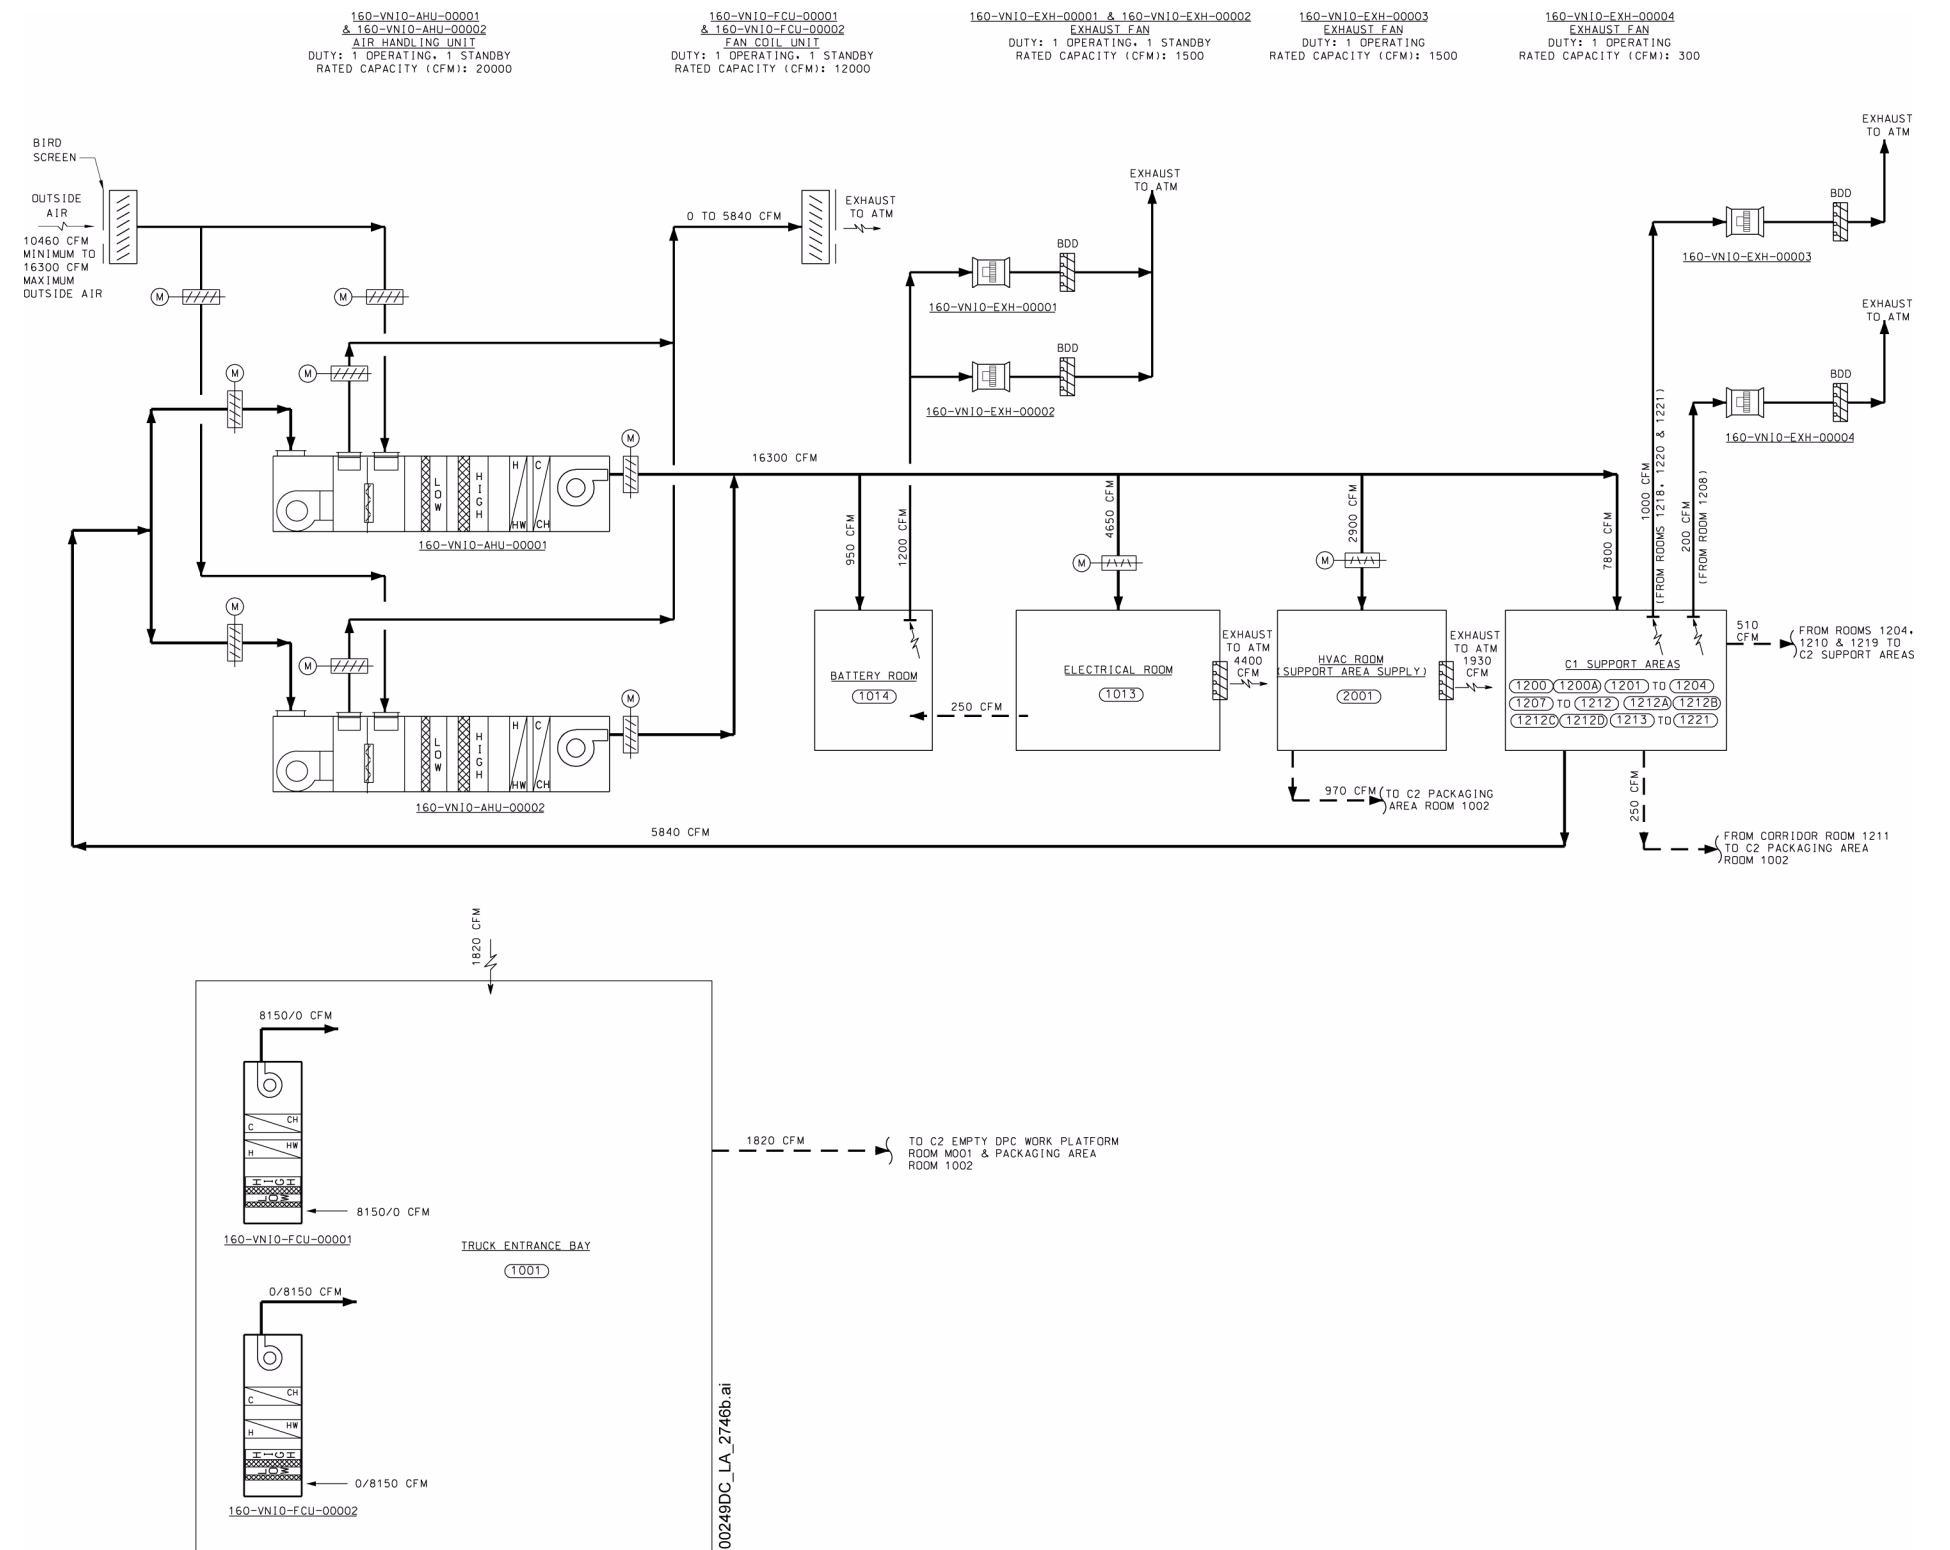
160-VNI0-AHU-00001
& 160-VNI0-AHU-00002
AIR HANDLING UNIT
DUTY: 1 OPERATING, 1 STANDBY
RATED CAPACITY (CFM): 20000

160-VNI0-FCU-00001
& 160-VNI0-FCU-00002
FAN COIL UNIT
DUTY: 1 OPERATING, 1 STANDBY
RATED CAPACITY (CFM): 12000

160-VNI0-EXH-00001 & 160-VNI0-EXH-00002
EXHAUST FAN
DUTY: 1 OPERATING, 1 STANDBY
RATED CAPACITY (CFM): 1500

160-VNI0-EXH-00003
EXHAUST FAN
DUTY: 1 OPERATING
RATED CAPACITY (CFM): 1500

160-VNI0-EXH-00004
EXHAUST FAN
DUTY: 1 OPERATING
RATED CAPACITY (CFM): 300

BIRD SCREEN
OUTSIDE AIR
10460 CFM MINIMUM TO 16300 CFM MAXIMUM OUTSIDE AIR

M M M M M M M M M

0 TO 5840 CFM
EXHAUST TO ATM

EXHAUST TO ATM
BDD
160-VNI0-EXH-00001
BDD
160-VNI0-EXH-00002

EXHAUST TO ATM
BDD
160-VNI0-EXH-00003
EXHAUST TO ATM
BDD
160-VNI0-EXH-00004

LOW HIGH H C HW CH
160-VNI0-AHU-00001
16300 CFM
LOW HIGH H C HW CH
160-VNI0-AHU-00002

950 CFM
1200 CFM
4650 CFM
2900 CFM
7800 CFM
1000 CFM (FROM ROOMS 1218, 1220 & 1221)
200 CFM (FROM ROOM 1208)

BATTERY ROOM
1014
250 CFM
ELECTRICAL ROOM
1013
EXHAUST TO ATM 4400 CFM
HVAC ROOM (SUPPORT AREA SUPPLY)
2001
EXHAUST TO ATM 1930 CFM
C1 SUPPORT AREAS
1200 1200A 1201 TO 1204
1207 TO 1212 1212A 1212B
1212C 1212D 1213 TO 1221
510 CFM
FROM ROOMS 1204, 1210 & 1219 TO C2 SUPPORT AREAS

970 CFM TO C2 PACKAGING AREA ROOM 1002
250 CFM
FROM CORRIDOR ROOM 1211 TO C2 PACKAGING AREA ROOM 1002
5840 CFM

1820 CFM
8150/0 CFM
CH C HW H HIGH LOW
8150/0 CFM
160-VNI0-FCU-00001
TRUCK ENTRANCE BAY
1001
1820 CFM
TO C2 EMPTY DPC WORK PLATFORM ROOM M001 & PACKAGING AREA ROOM 1002
0/8150 CFM
CH C HW H HIGH LOW
0/8150 CFM
160-VNI0-FCU-00002

00249DC_LA_2746b.ai